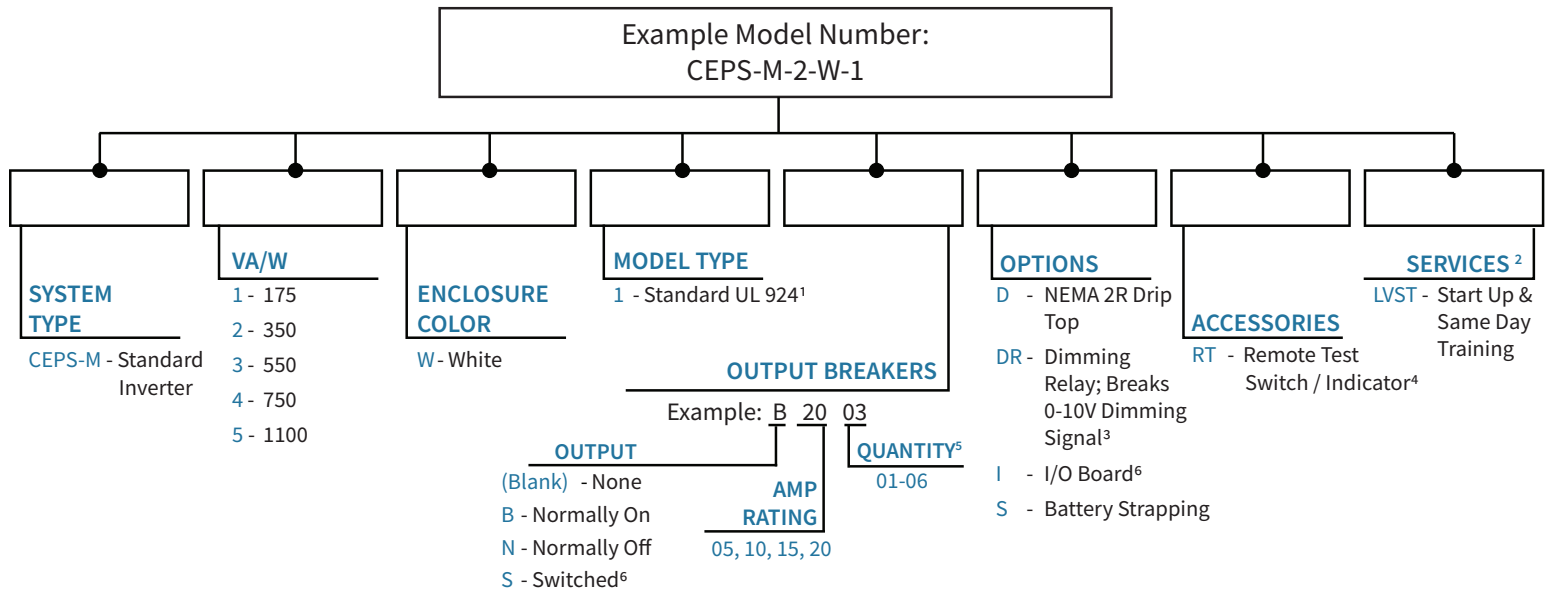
Example Model Number:
CEPS-M-2-W-1

SYSTEM TYPE
CEPS-M - Standard Inverter

VA/W
1 - 175
2 - 350
3 - 550
4 - 750
5 - 1100

ENCLOSURE COLOR
W - White

MODEL TYPE
1 - Standard UL 924$^1$

OUTPUT BREAKERS
Example: B 20 03

OUTPUT
(Blank) - None
B - Normally On
N - Normally Off
S - Switched$^6$

AMP RATING
05, 10, 15, 20

QUANTITY$^5$
01-06

OPTIONS
D - NEMA 2R Drip Top
DR - Dimming Relay; Breaks 0-10V Dimming Signal$^3$
I - I/O Board$^6$
S - Battery Strapping

ACCESSORIES
RT - Remote Test Switch / Indicator$^4$

SERVICES $^2$
LVST - Start Up & Same Day Training